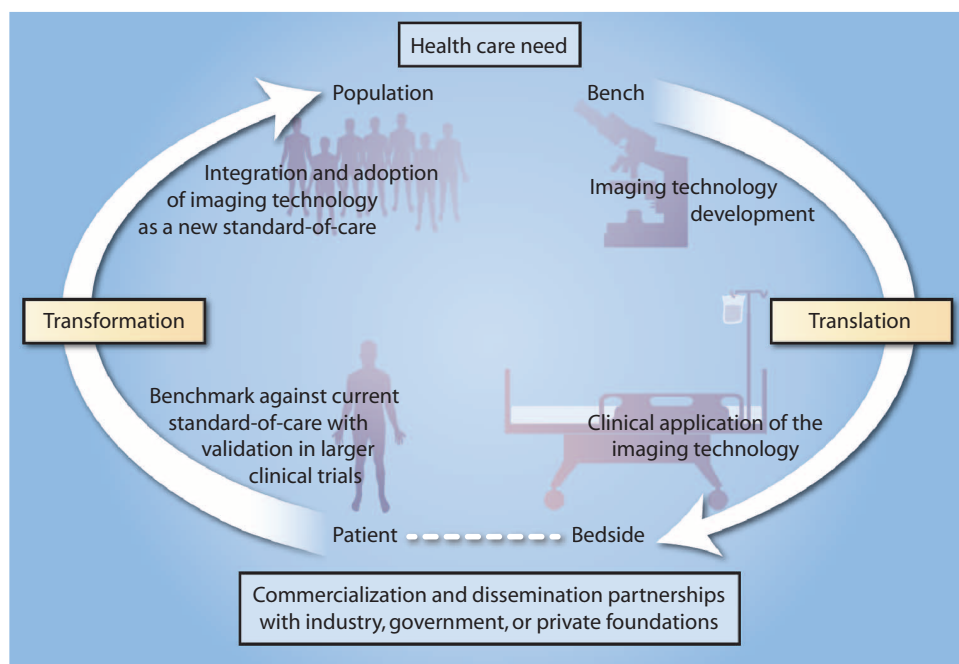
Health care need

Population

Bench

Integration and adoption of imaging technology as a new standard-of-care

Imaging technology development

Transformation

Translation

Benchmark against current standard-of-care with validation in larger clinical trials

Clinical application of the imaging technology

Patient

Bedside

Commercialization and dissemination partnerships with industry, government, or private foundations